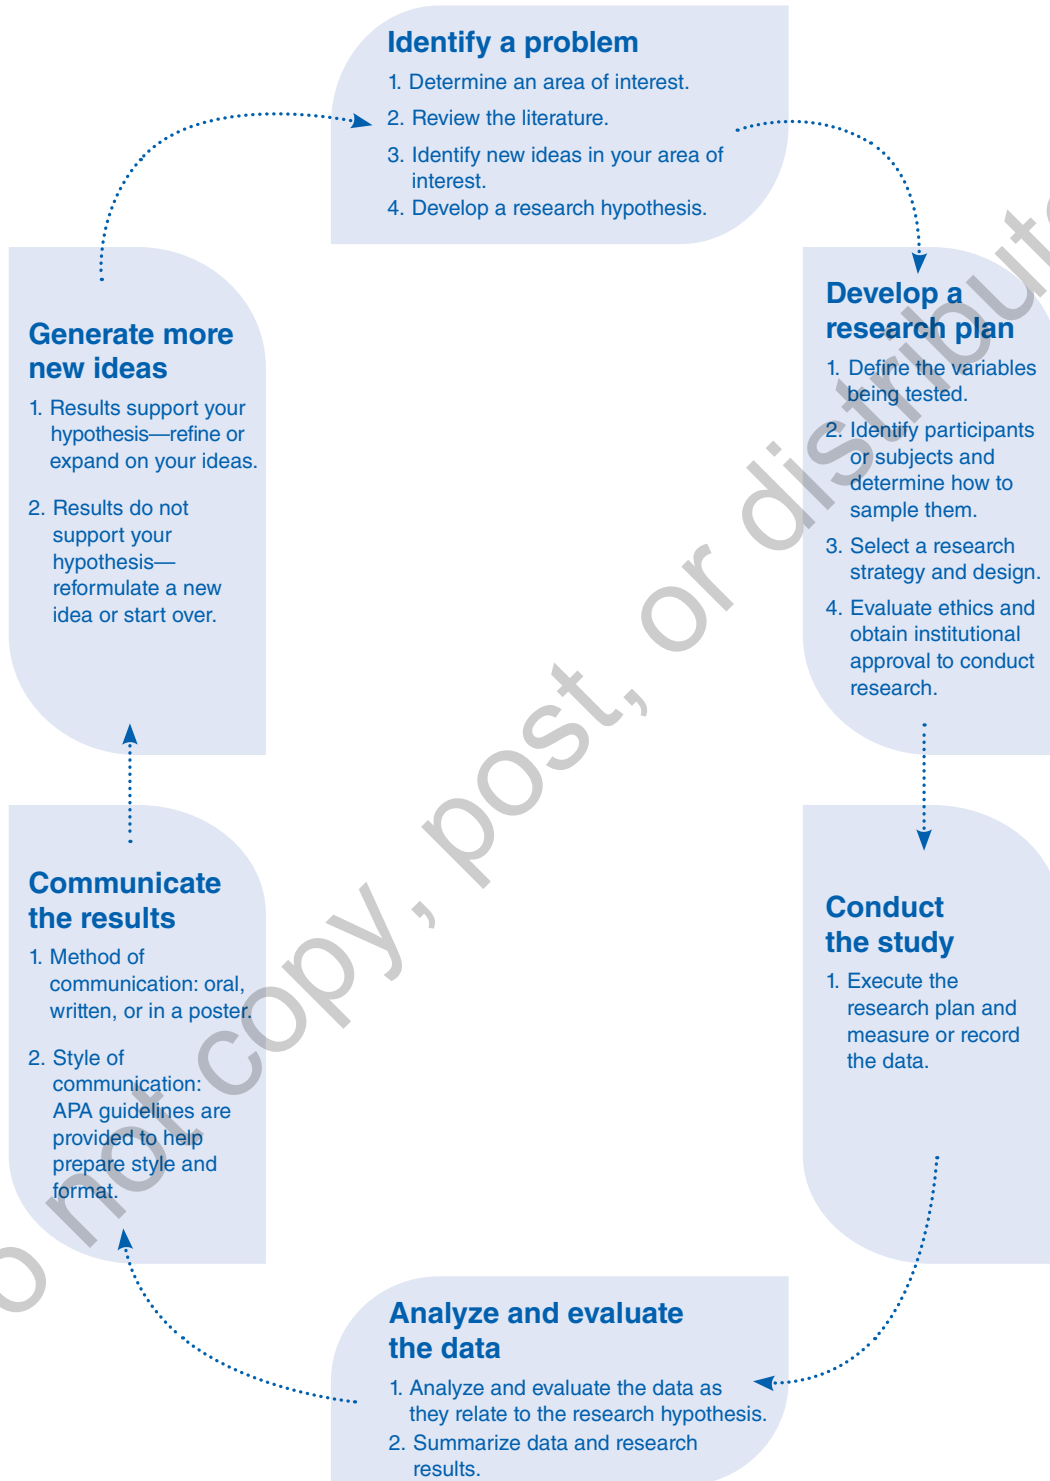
Identify a problem
1. Determine an area of interest.
2. Review the literature.
3. Identify new ideas in your area of interest.
4. Develop a research hypothesis.

Develop a research plan
1. Define the variables being tested.
2. Identify participants or subjects and determine how to sample them.
3. Select a research strategy and design.
4. Evaluate ethics and obtain institutional approval to conduct research.

Conduct the study
1. Execute the research plan and measure or record the data.

Analyze and evaluate the data
1. Analyze and evaluate the data as they relate to the research hypothesis.
2. Summarize data and research results.

Communicate the results
1. Method of communication: oral, written, or in a poster.
2. Style of communication: APA guidelines are provided to help prepare style and format.

Generate more new ideas
1. Results support your hypothesis—refine or expand on your ideas.
2. Results do not support your hypothesis—reformulate a new idea or start over.

o not copy, post, or distribute